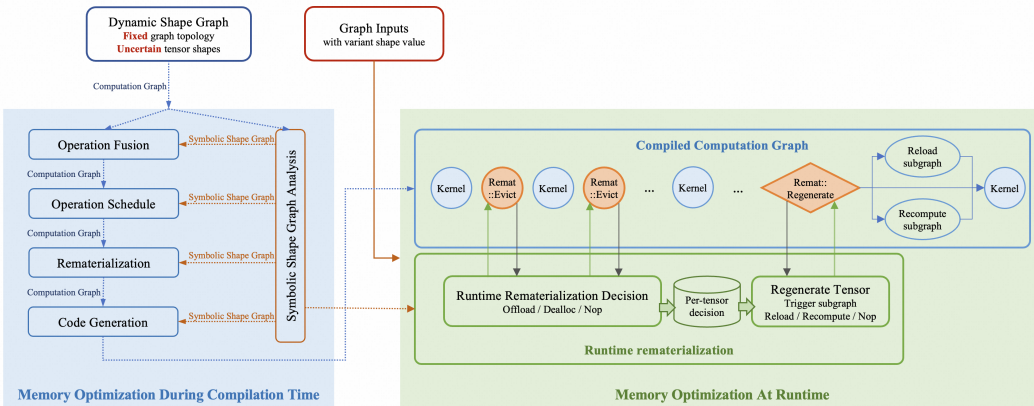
Dynamic Shape Graph
Fixed graph topology
Uncertain tensor shapes

Graph Inputs
with variant shape value

Computation Graph

Operation Fusion
Symbolic Shape Graph
Computation Graph
Operation Schedule
Symbolic Shape Graph
Computation Graph
Rematerialization
Symbolic Shape Graph
Computation Graph
Code Generation
Symbolic Shape Graph

Symbolic Shape Graph Analysis

Memory Optimization During Compilation Time

Compiled Computation Graph

Kernel
Remat ::Evict
Kernel
Remat ::Evict
...
Kernel
...
Remat:: Regenerate
Reload subgraph
Recompute subgraph
Kernel

Runtime Rematerialization Decision
Offload / Dealloc / Nop
Per-tensor decision
Regenerate Tensor
Trigger subgraph
Reload / Recompute / Nop

Runtime rematerialization

Memory Optimization At Runtime